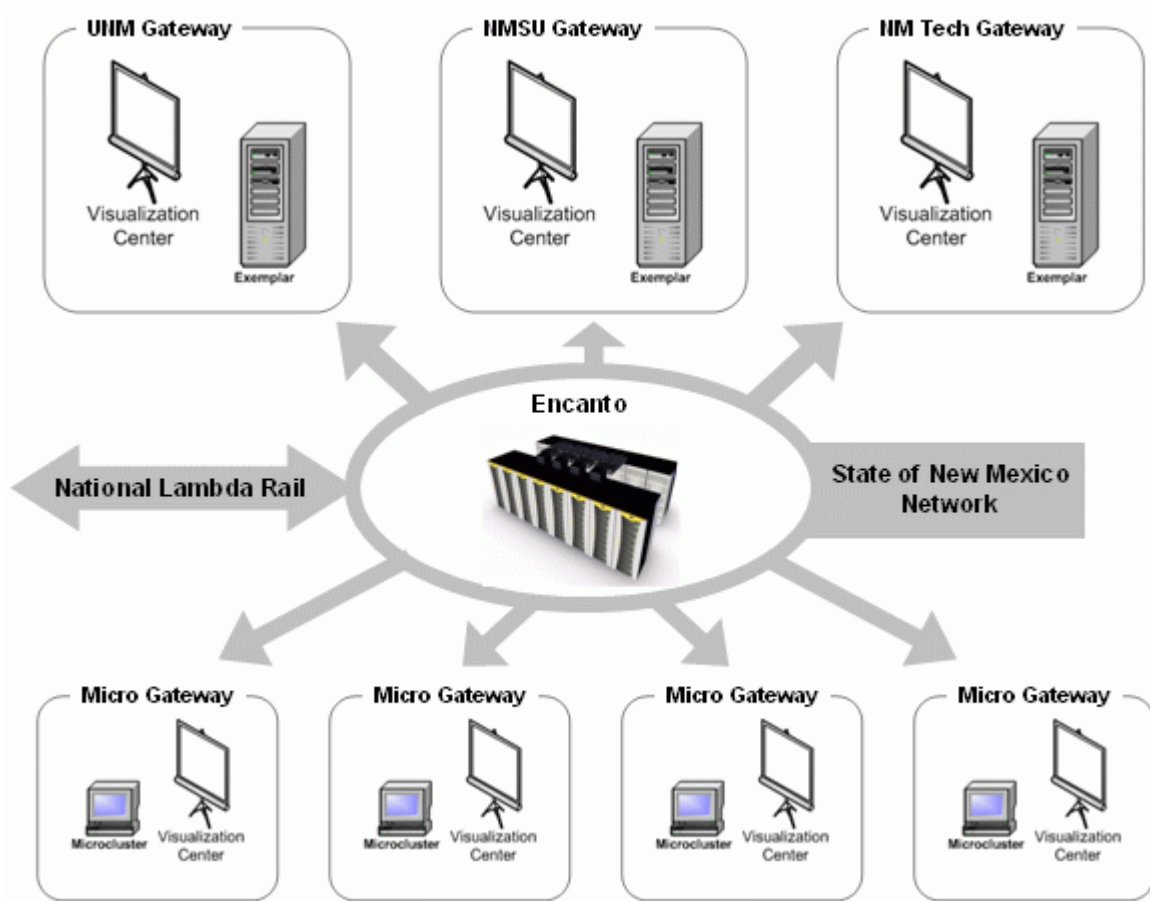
UNM Gateway

Visualization Center

Exemplar

NMSU Gateway

Visualization Center

Exemplar

NM Tech Gateway

Visualization Center

Exemplar

Encanto

National Lambda Rail

State of New Mexico Network

Micro Gateway

Microcluster

Visualization Center

Micro Gateway

Microcluster

Visualization Center

Micro Gateway

Microcluster

Visualization Center

Micro Gateway

Microcluster

Visualization Center